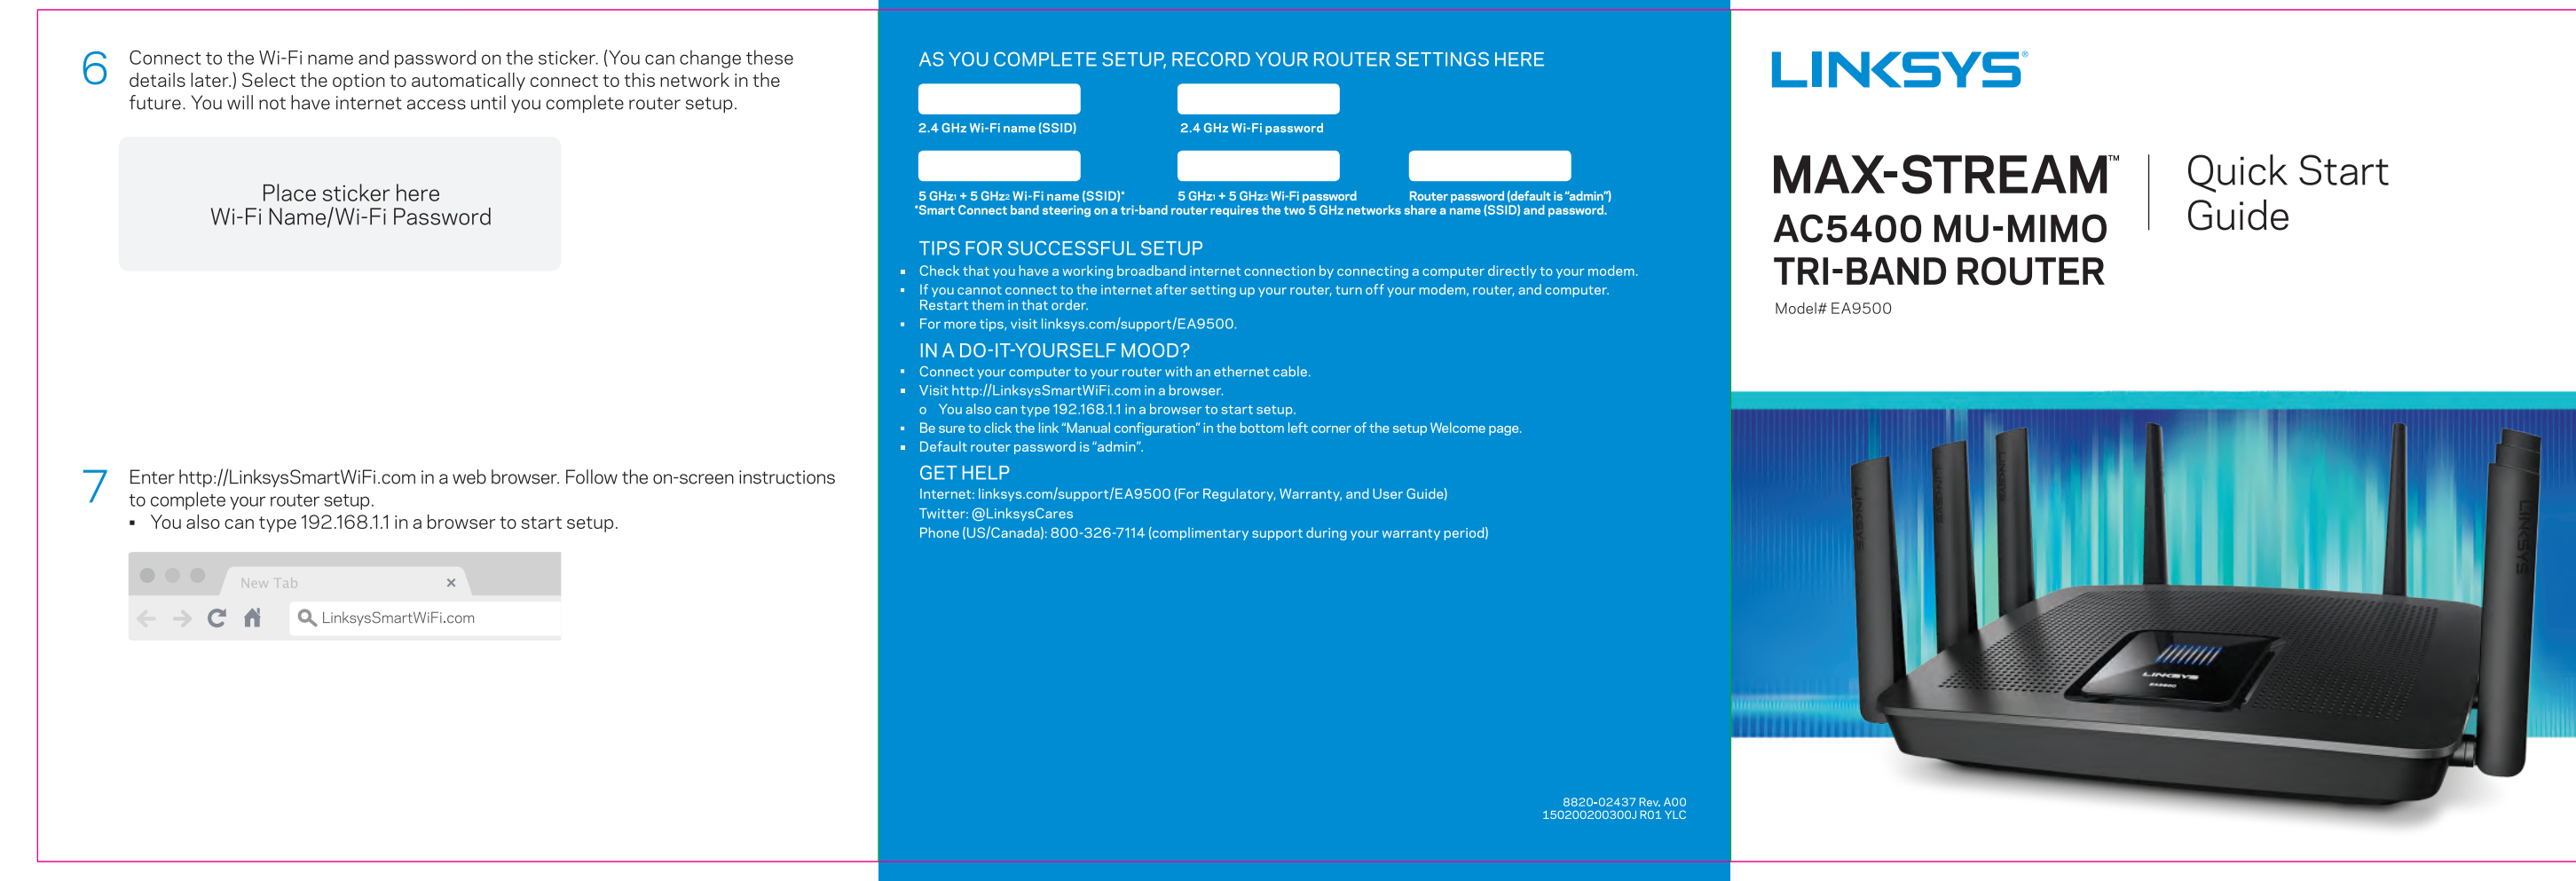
6 Connect to the Wi-Fi name and password on the sticker. (You can change these details later.) Select the option to automatically connect to this network in the future. You will not have internet access until you complete router setup.

Place sticker here
Wi-Fi Name/Wi-Fi Password

7 Enter http://LinksysSmartWiFi.com in a web browser. Follow the on-screen instructions to complete your router setup.
▪ You also can type 192.168.1.1 in a browser to start setup.

New Tab ×
LinksysSmartWiFi.com

AS YOU COMPLETE SETUP, RECORD YOUR ROUTER SETTINGS HERE

2.4 GHz Wi-Fi name (SSID)
2.4 GHz Wi-Fi password

5 GHz1 + 5 GHz2 Wi-Fi name (SSID)*
5 GHz1 + 5 GHz2 Wi-Fi password
Router password (default is "admin")
*Smart Connect band steering on a tri-band router requires the two 5 GHz networks share a name (SSID) and password.

TIPS FOR SUCCESSFUL SETUP
▪ Check that you have a working broadband internet connection by connecting a computer directly to your modem.
▪ If you cannot connect to the internet after setting up your router, turn off your modem, router, and computer. Restart them in that order.
▪ For more tips, visit linksys.com/support/EA9500.

IN A DO-IT-YOURSELF MOOD?
▪ Connect your computer to your router with an ethernet cable.
▪ Visit http://LinksysSmartWiFi.com in a browser.
o You also can type 192.168.1.1 in a browser to start setup.
▪ Be sure to click the link "Manual configuration" in the bottom left corner of the setup Welcome page.
▪ Default router password is "admin".

GET HELP
Internet: linksys.com/support/EA9500 (For Regulatory, Warranty, and User Guide)
Twitter: @LinksysCares
Phone (US/Canada): 800-326-7114 (complimentary support during your warranty period)

8820-02437 Rev. A00
150200200300J R01 YLC

LINKSYS®

MAX-STREAM™
AC5400 MU-MIMO
TRI-BAND ROUTER
Model# EA9500

Quick Start Guide

LINKSYS
EA9500